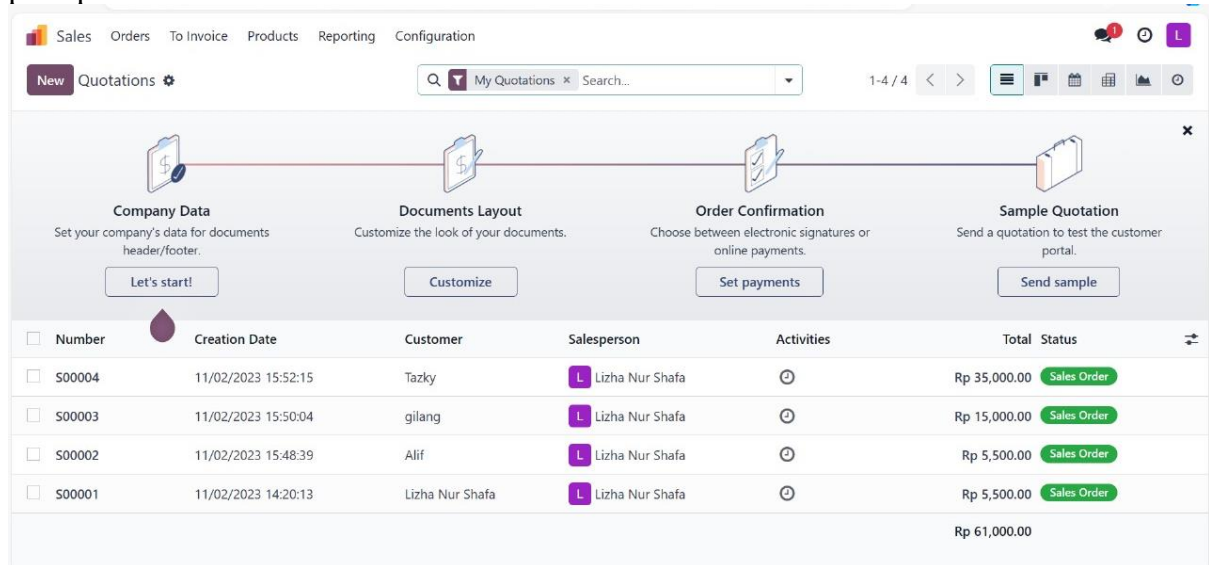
Sales Orders To Invoice Products Reporting Configuration

1 L

New Quotations

My Quotations × Search...

1-4 / 4

×

Company Data
Set your company's data for documents header/footer.
Let's start!

Documents Layout
Customize the look of your documents.
Customize

Order Confirmation
Choose between electronic signatures or online payments.
Set payments

Sample Quotation
Send a quotation to test the customer portal.
Send sample

| Number | Creation Date | Customer | Salesperson | Activities | Total | Status |
|---|---|---|---|---|---|---|
| S00004 | 11/02/2023 15:52:15 | Tazky | L Lizha Nur Shafa | | Rp 35,000.00 | Sales Order |
| S00003 | 11/02/2023 15:50:04 | gilang | L Lizha Nur Shafa | | Rp 15,000.00 | Sales Order |
| S00002 | 11/02/2023 15:48:39 | Alif | L Lizha Nur Shafa | | Rp 5,500.00 | Sales Order |
| S00001 | 11/02/2023 14:20:13 | Lizha Nur Shafa | L Lizha Nur Shafa | | Rp 5,500.00 | Sales Order |
| | | | | | Rp 61,000.00 | |